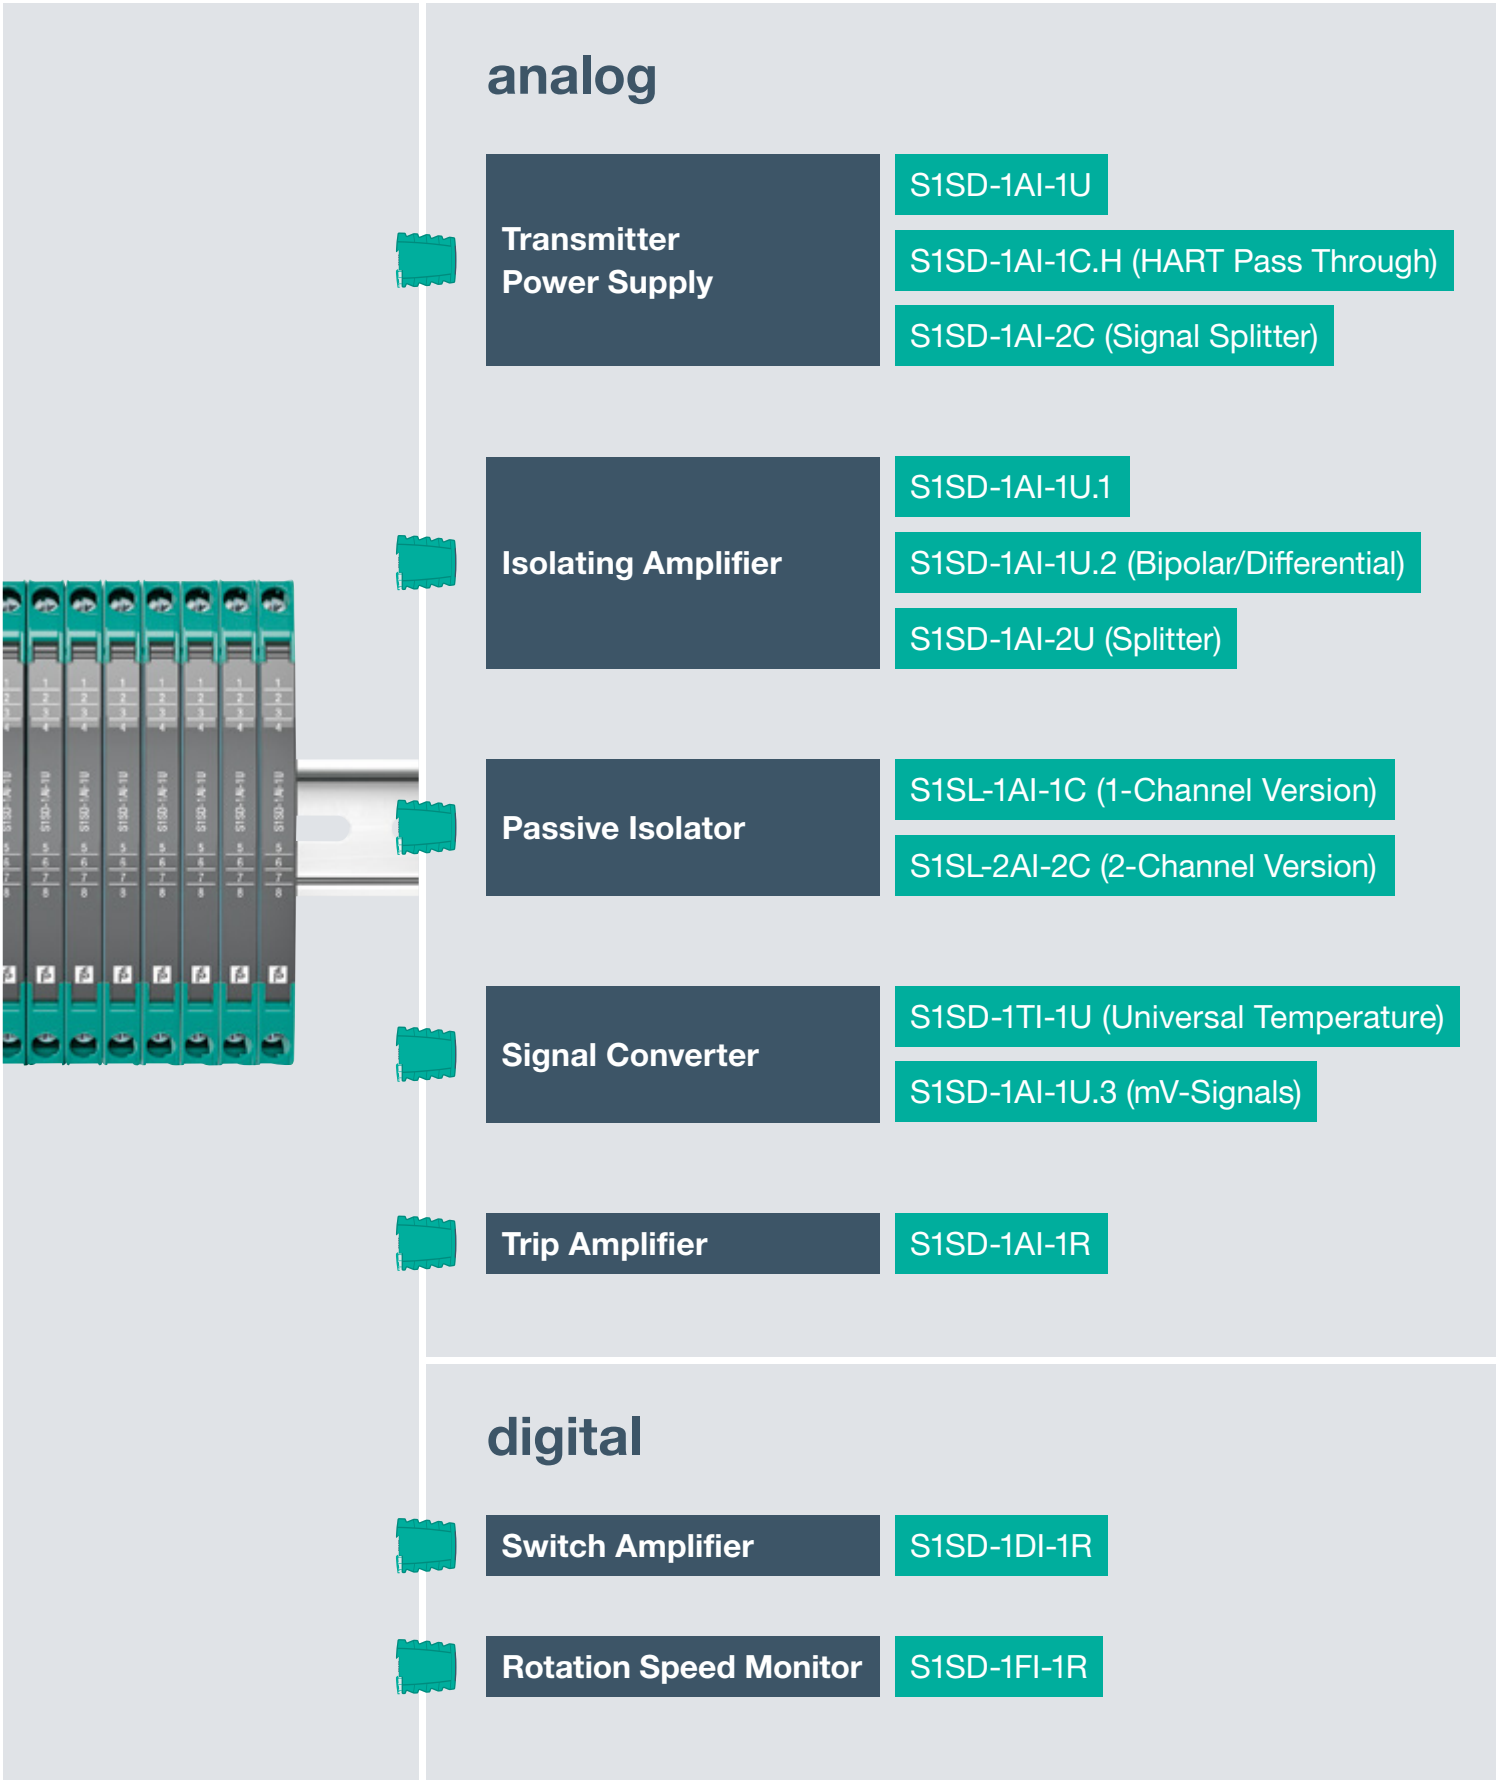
analog

Transmitter Power Supply

S1SD-1AI-1U

S1SD-1AI-1C.H (HART Pass Through)

S1SD-1AI-2C (Signal Splitter)

Isolating Amplifier

S1SD-1AI-1U.1

S1SD-1AI-1U.2 (Bipolar/Differential)

S1SD-1AI-2U (Splitter)

Passive Isolator

S1SL-1AI-1C (1-Channel Version)

S1SL-2AI-2C (2-Channel Version)

Signal Converter

S1SD-1TI-1U (Universal Temperature)

S1SD-1AI-1U.3 (mV-Signals)

Trip Amplifier

S1SD-1AI-1R

digital

Switch Amplifier

S1SD-1DI-1R

Rotation Speed Monitor

S1SD-1FI-1R